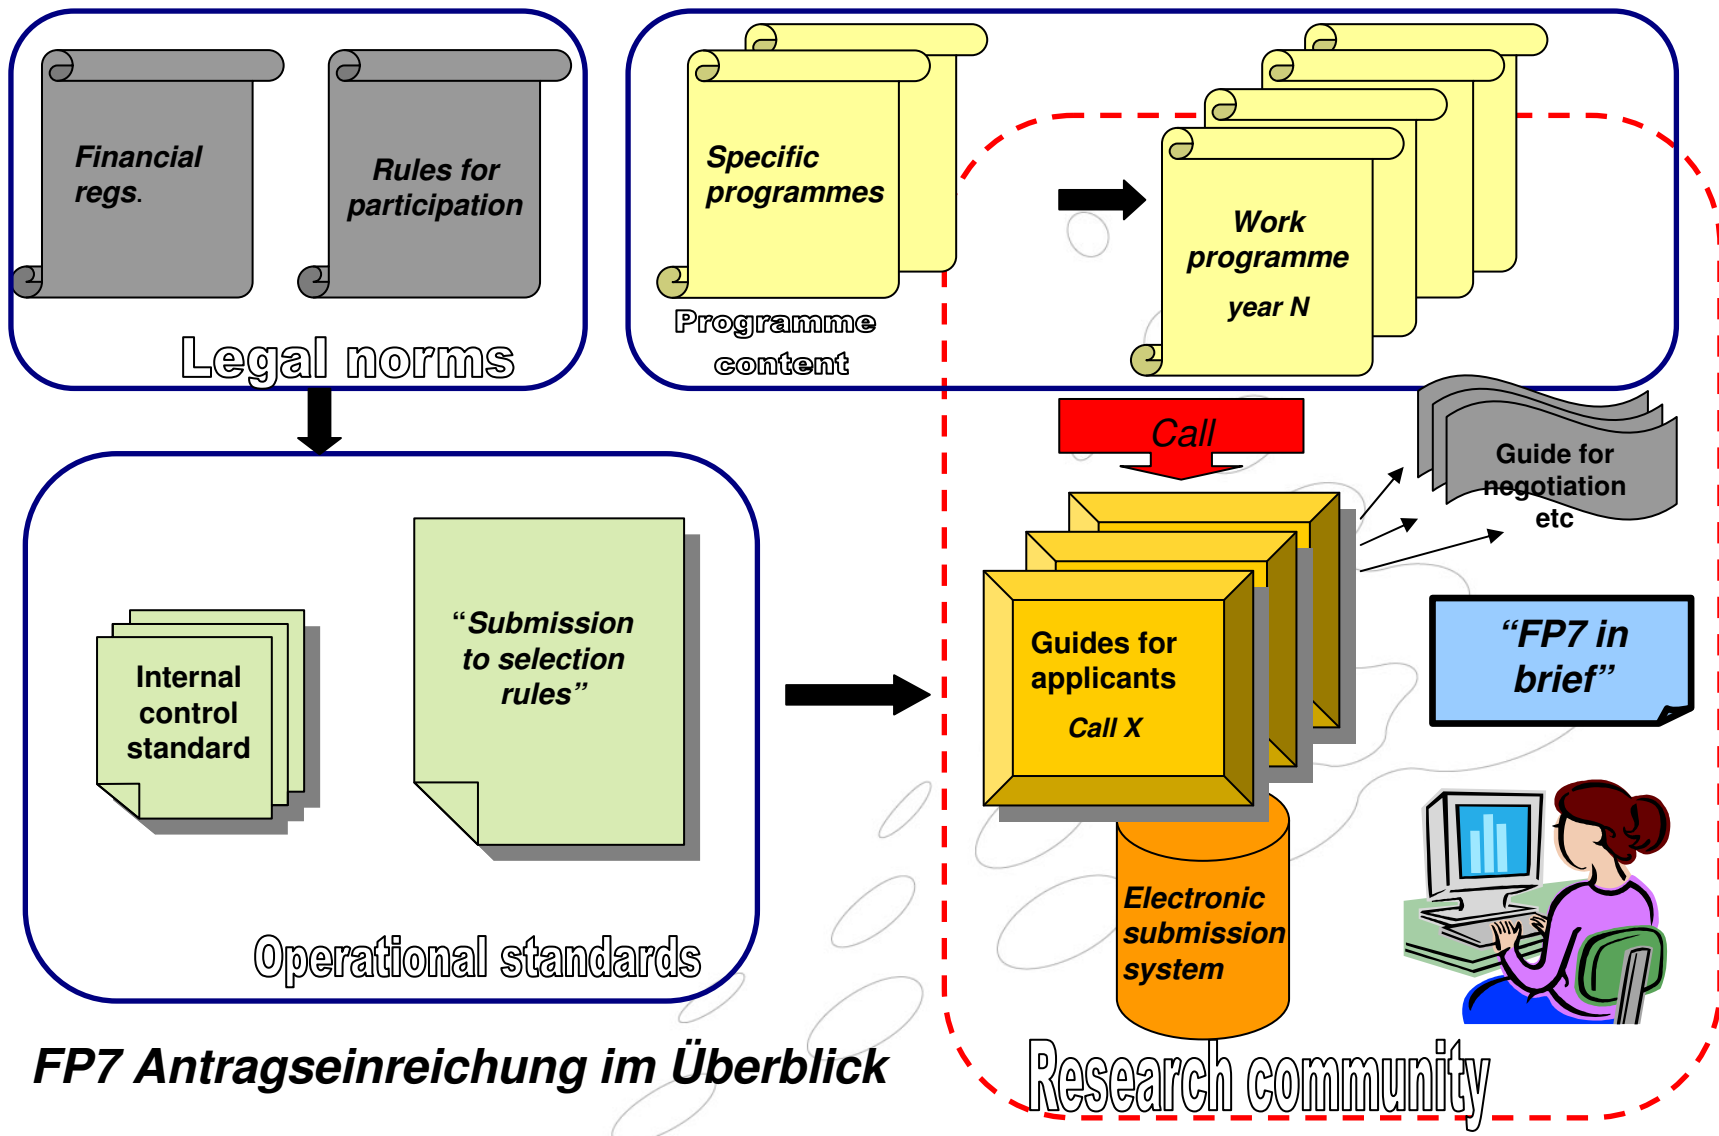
Financial regs.

Rules for participation

Legal norms

Specific programmes

Programme content

Work programme year N

Call

Guide for negotiation etc

Internal control standard

“Submission to selection rules”

Operational standards

Guides for applicants Call X

“FP7 in brief”

Electronic submission system

FP7 Antragseinreichung im Überblick

Research community